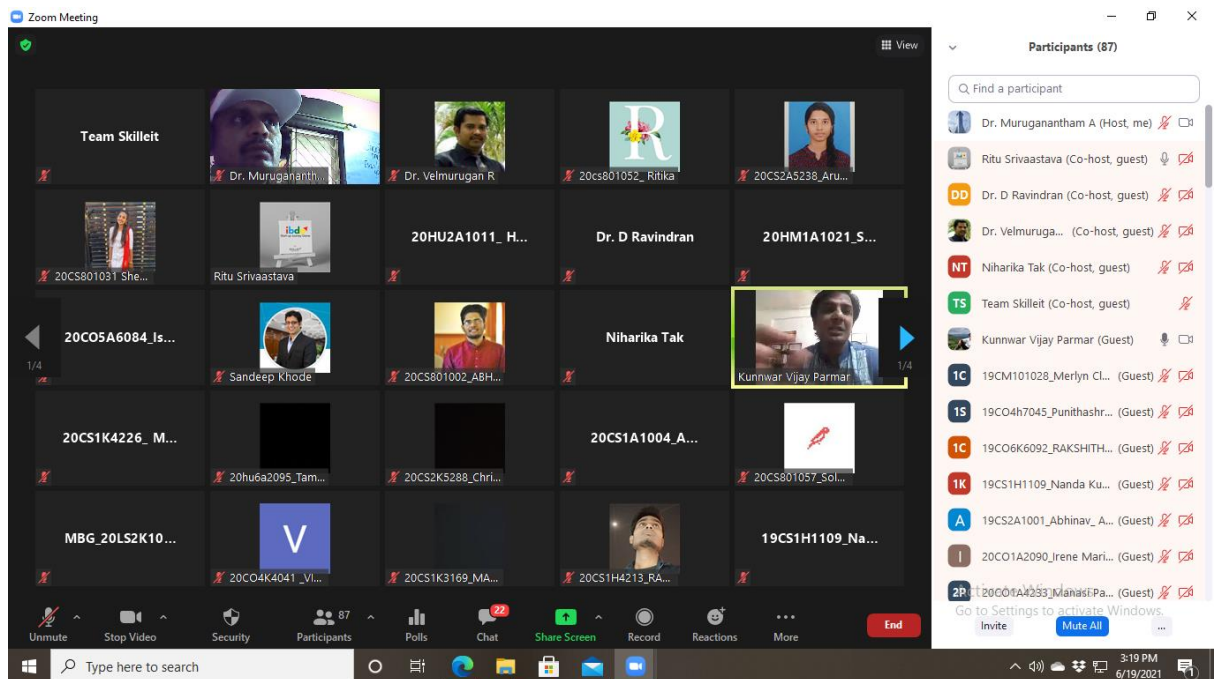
Zoom Meeting

View

Team Skilleit
Dr. Muругananth...
Dr. Velmurugan R
R
20cs801052_ Ritika
20CS2A5238_Aru...

20CS801031 She...
ibd
Ritu Srivaastava
20HU2A1011_ H...
Dr. D Ravindran
20HM1A1021_S...

20CO5A6084_Is...
1/4
Sandeep Khode
20CS801002_ABH...
Niharika Tak
Kunnwar Vijay Parmar
1/4

20CS1K4226_ M...
20hu6a2095_Tam...
20CS2K5288_Chri...
20CS1A1004_A...
20CS801057_Sol...

MBG_20LS2K10...
V
20CO4K4041_Vi...
20CS1K3169_MA...
20CS1H4213_RA...
19CS1H1109_Na...

Unmute
Stop Video
Security
87
Participants
Polls
22
Chat
Share Screen
Record
Reactions
More
End

Participants (87)

Find a participant

Dr. Muruganantham A (Host, me)
Ritu Srivaastava (Co-host, guest)
DD Dr. D Ravindran (Co-host, guest)
Dr. Velmuruga... (Co-host, guest)
NT Niharika Tak (Co-host, guest)
TS Team Skilleit (Co-host, guest)
Kunnwar Vijay Parmar (Guest)
1C 19CM101028_Merlyn Cl... (Guest)
1S 19CO4h7045_Punithashr... (Guest)
1C 19CO6K6092_RAKSHITH... (Guest)
1K 19CS1H1109_Nanda Ku... (Guest)
A 19CS2A1001_Abhinav_ A... (Guest)
I 20CO1A2090_Irene Mari... (Guest)
2P 20CO1A4233_Manasi Pa... (Guest)

Go to Settings to activate Windows.

Invite
Mute All
...

Type here to search

3:19 PM
6/19/2021